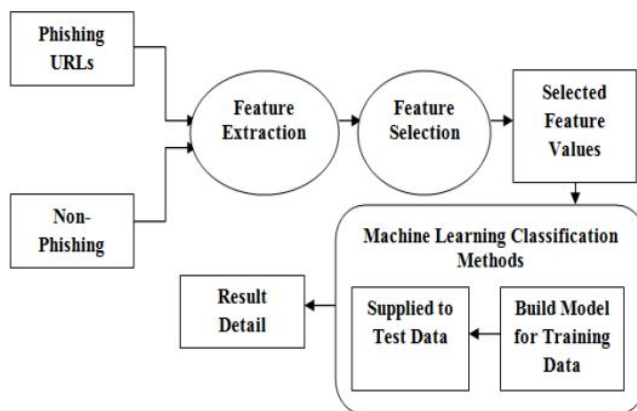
Phishing URLs

Non-Phishing

Feature Extraction

Feature Selection

Selected Feature Values

Machine Learning Classification Methods

Build Model for Training Data

Supplied to Test Data

Result Detail